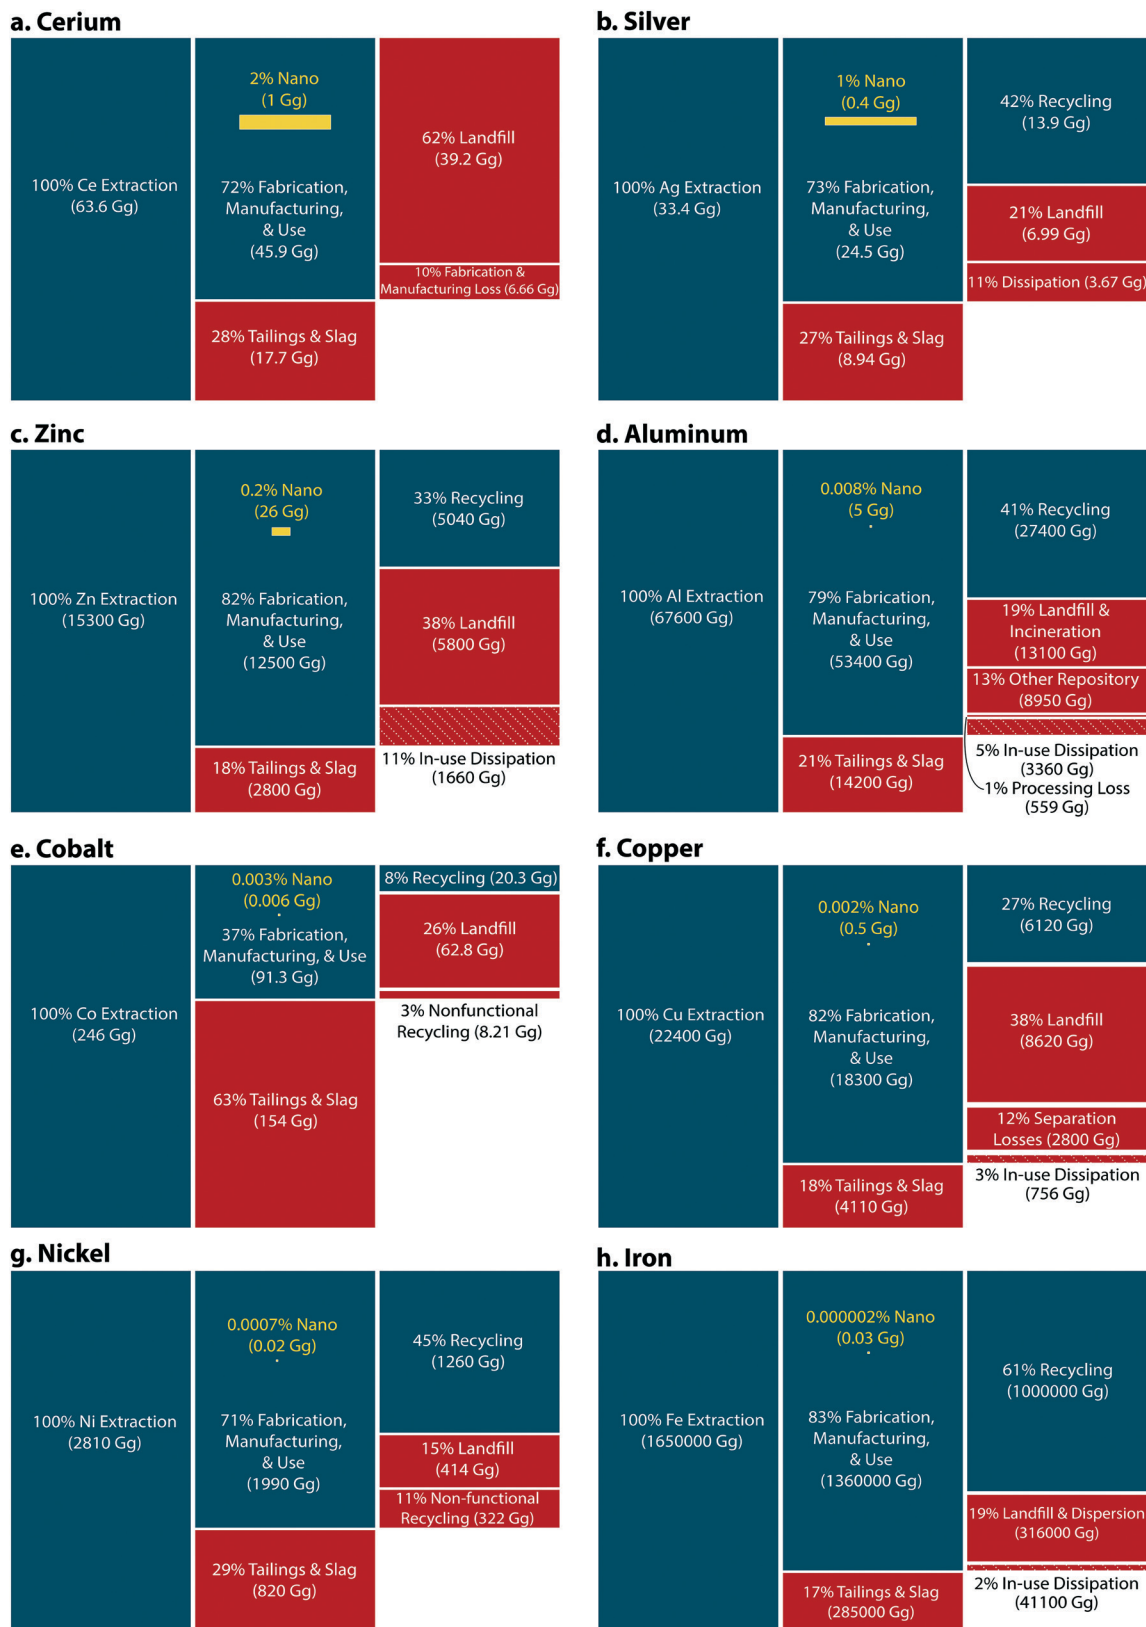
a. Cerium

100% Ce Extraction (63.6 Gg)

2% Nano (1 Gg)

72% Fabrication, Manufacturing, & Use (45.9 Gg)

28% Tailings & Slag (17.7 Gg)

62% Landfill (39.2 Gg)

10% Fabrication & Manufacturing Loss (6.66 Gg)

b. Silver

100% Ag Extraction (33.4 Gg)

1% Nano (0.4 Gg)

73% Fabrication, Manufacturing, & Use (24.5 Gg)

27% Tailings & Slag (8.94 Gg)

42% Recycling (13.9 Gg)

21% Landfill (6.99 Gg)

11% Dissipation (3.67 Gg)

c. Zinc

100% Zn Extraction (15300 Gg)

0.2% Nano (26 Gg)

82% Fabrication, Manufacturing, & Use (12500 Gg)

18% Tailings & Slag (2800 Gg)

33% Recycling (5040 Gg)

38% Landfill (5800 Gg)

11% In-use Dissipation (1660 Gg)

d. Aluminum

100% Al Extraction (67600 Gg)

0.008% Nano (5 Gg)

79% Fabrication, Manufacturing, & Use (53400 Gg)

21% Tailings & Slag (14200 Gg)

41% Recycling (27400 Gg)

19% Landfill & Incineration (13100 Gg)

13% Other Repository (8950 Gg)

5% In-use Dissipation (3360 Gg)

1% Processing Loss (559 Gg)

e. Cobalt

100% Co Extraction (246 Gg)

0.003% Nano (0.006 Gg)

37% Fabrication, Manufacturing, & Use (91.3 Gg)

63% Tailings & Slag (154 Gg)

8% Recycling (20.3 Gg)

26% Landfill (62.8 Gg)

3% Nonfunctional Recycling (8.21 Gg)

f. Copper

100% Cu Extraction (22400 Gg)

0.002% Nano (0.5 Gg)

82% Fabrication, Manufacturing, & Use (18300 Gg)

18% Tailings & Slag (4110 Gg)

27% Recycling (6120 Gg)

38% Landfill (8620 Gg)

12% Separation Losses (2800 Gg)

3% In-use Dissipation (756 Gg)

g. Nickel

100% Ni Extraction (2810 Gg)

0.0007% Nano (0.02 Gg)

71% Fabrication, Manufacturing, & Use (1990 Gg)

29% Tailings & Slag (820 Gg)

45% Recycling (1260 Gg)

15% Landfill (414 Gg)

11% Non-functional Recycling (322 Gg)

h. Iron

100% Fe Extraction (1650000 Gg)

0.000002% Nano (0.03 Gg)

83% Fabrication, Manufacturing, & Use (1360000 Gg)

17% Tailings & Slag (285000 Gg)

61% Recycling (1000000 Gg)

19% Landfill & Dispersion (316000 Gg)

2% In-use Dissipation (41100 Gg)